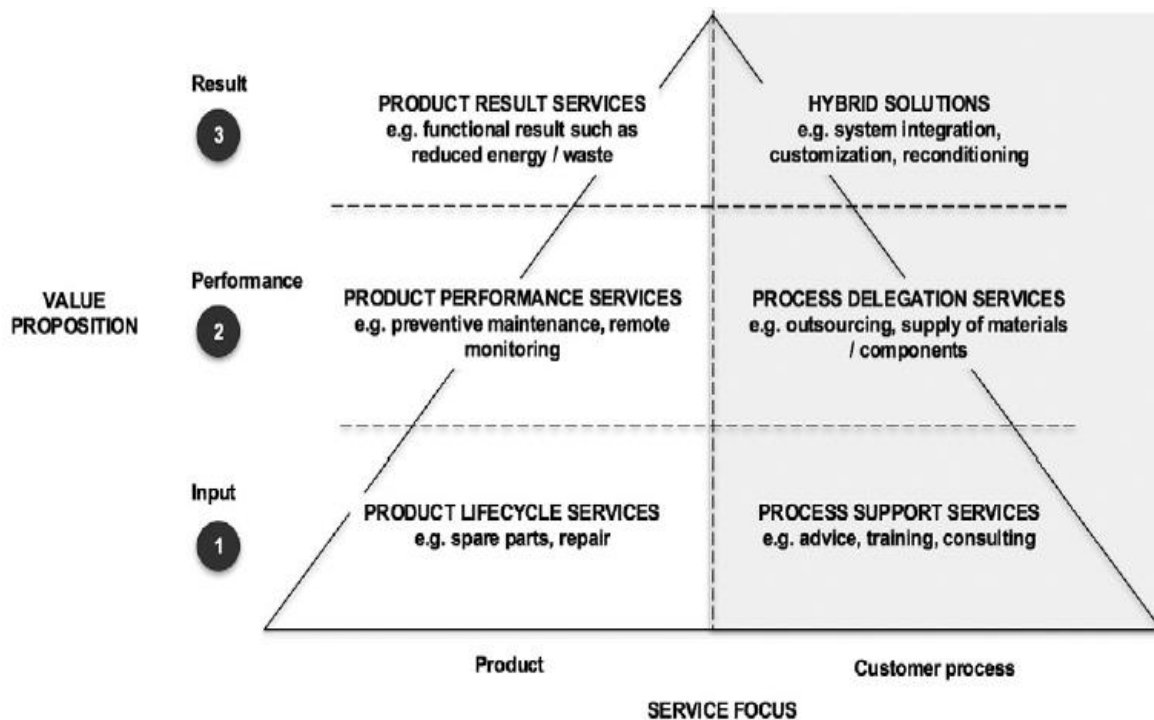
Result

3

PRODUCT RESULT SERVICES
e.g. functional result such as reduced energy / waste

HYBRID SOLUTIONS
e.g. system integration, customization, reconditioning

VALUE PROPOSITION

Performance

2

PRODUCT PERFORMANCE SERVICES
e.g. preventive maintenance, remote monitoring

PROCESS DELEGATION SERVICES
e.g. outsourcing, supply of materials / components

Input

1

PRODUCT LIFECYCLE SERVICES
e.g. spare parts, repair

PROCESS SUPPORT SERVICES
e.g. advice, training, consulting

Product

Customer process

SERVICE FOCUS